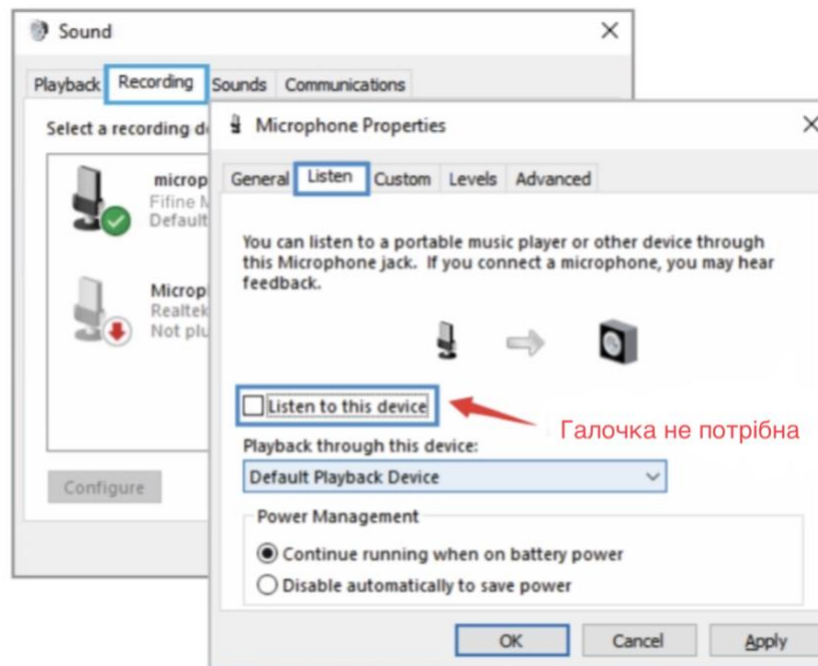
Sound

Playback | Recording | Sounds | Communications

Select a recording d

microp
Fifine M
Default

Microp
Realtek
Not plu

Configure

Microphone Properties

General | Listen | Custom | Levels | Advanced

You can listen to a portable music player or other device through this Microphone jack. If you connect a microphone, you may hear feedback.

Listen to this device

Галочка не потрібна

Playback through this device:

Default Playback Device

Power Management

Continue running when on battery power

Disable automatically to save power

OK | Cancel | Apply